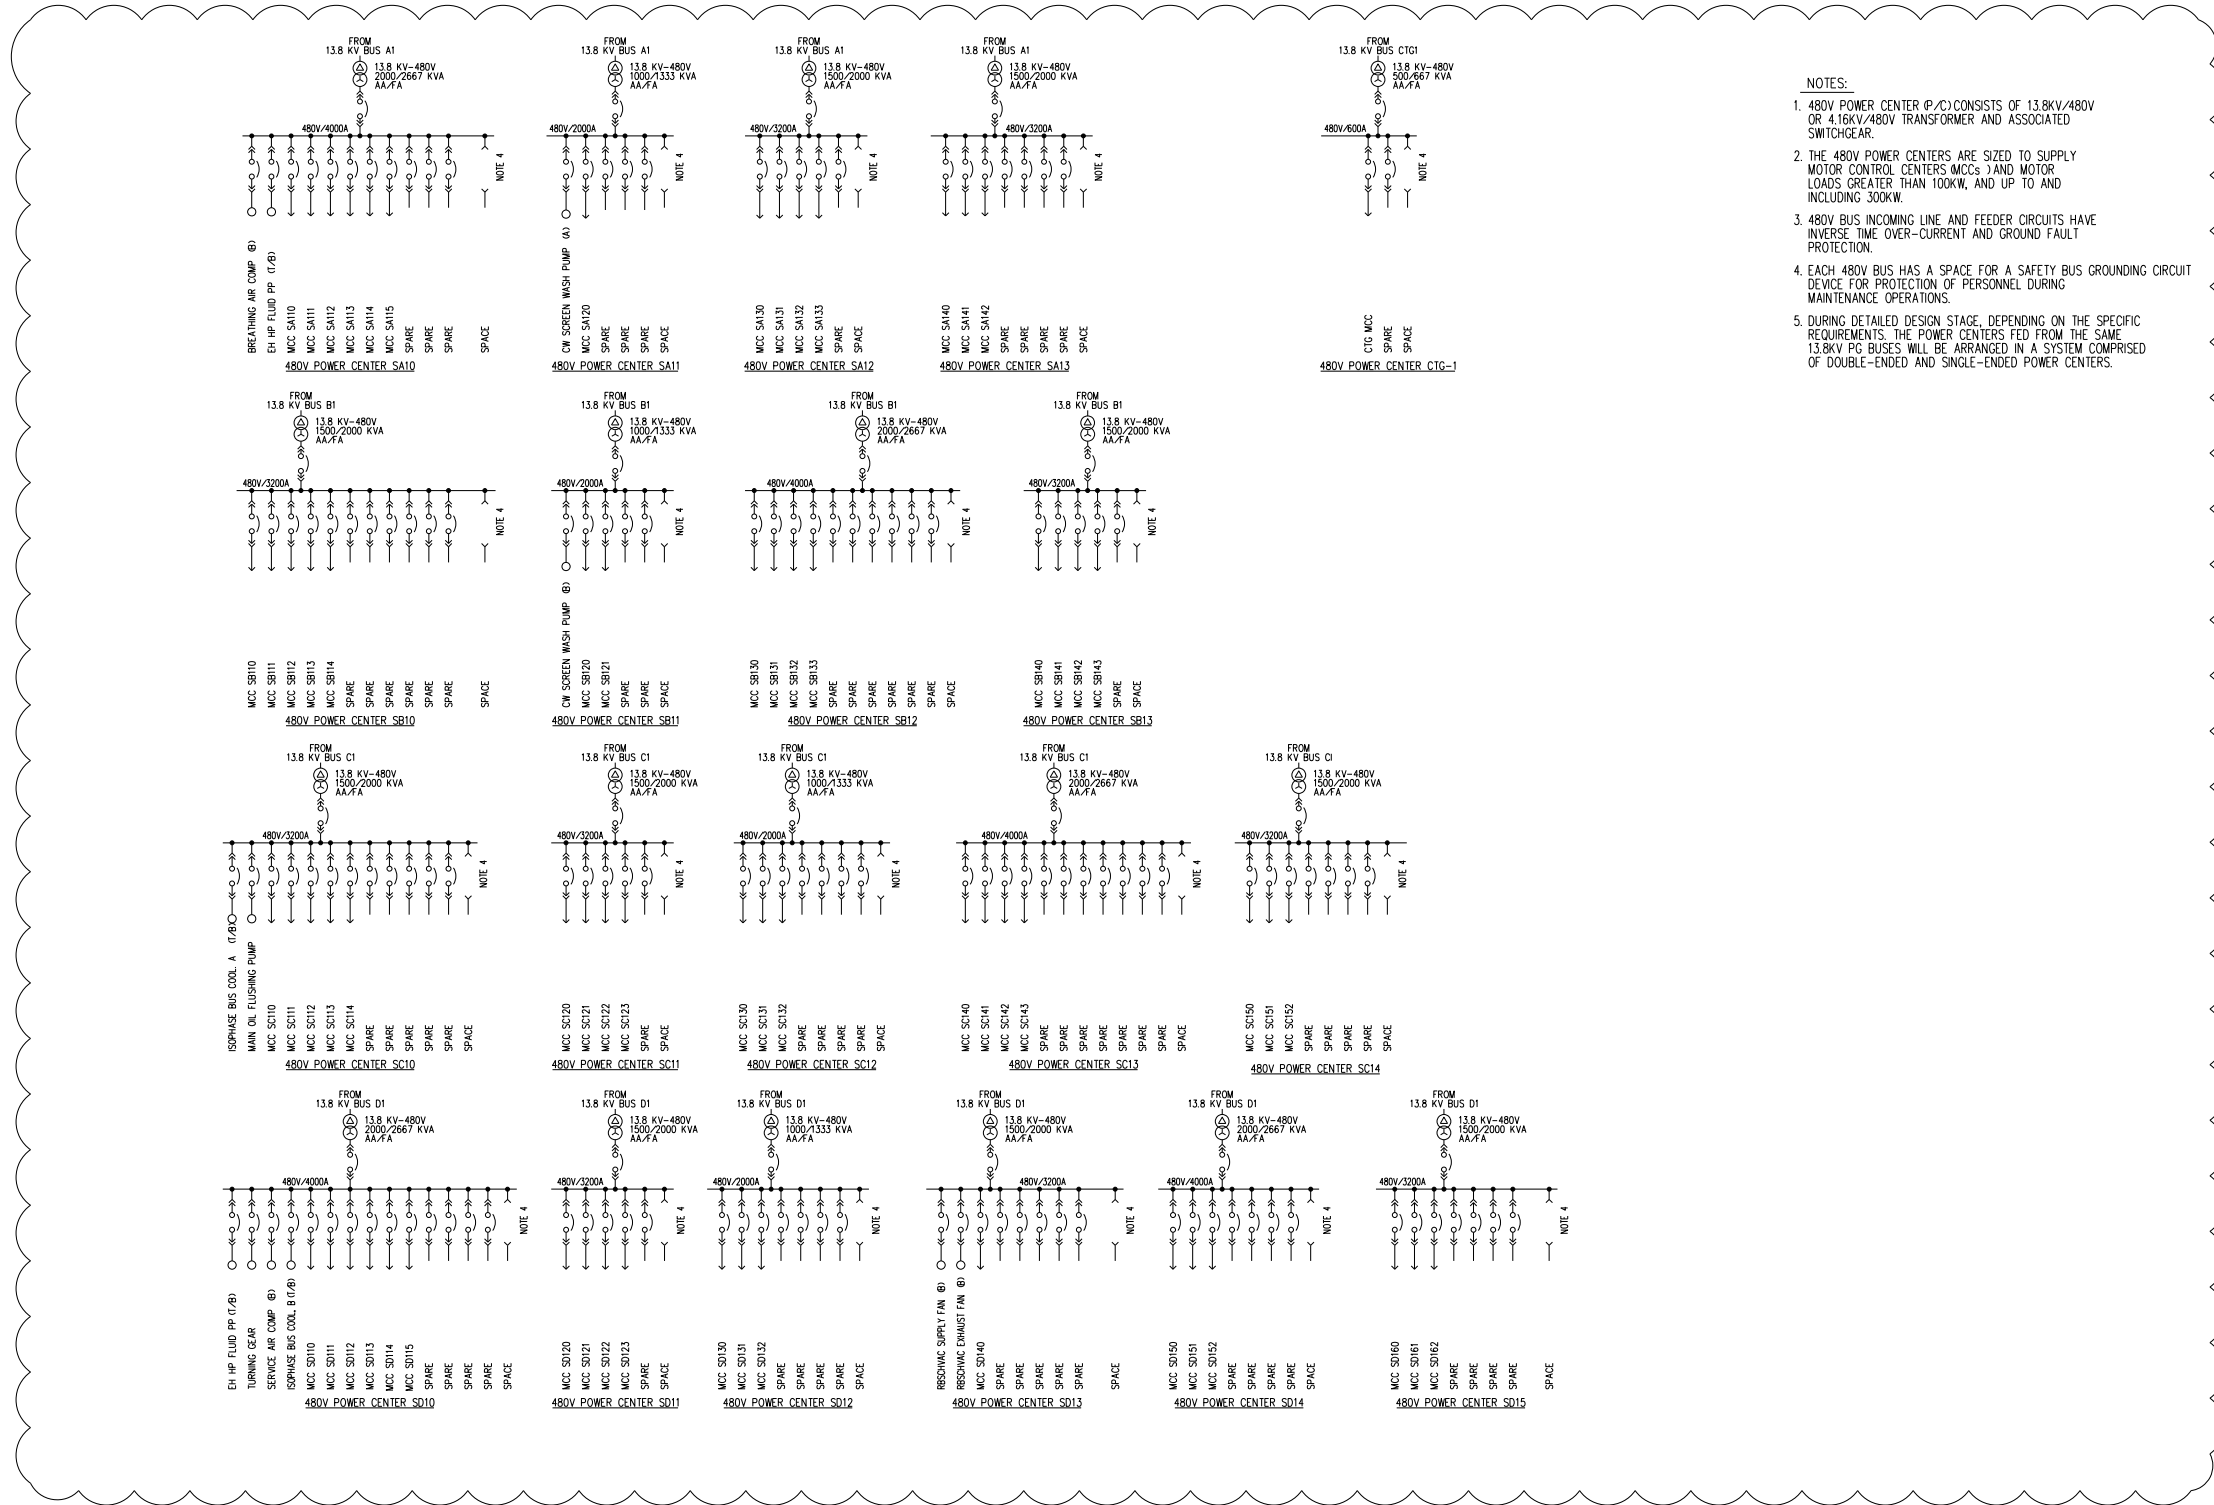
FROM
13.8 KV BUS A1
13.8 KV-480V
2000/2667 KVA
AA/FA
480V/4000A
NOTE 4
BREATHING AIR COMP (B)
EH HP FLUID PP (T/B)
MCC SA110
MCC SA111
MCC SA112
MCC SA113
MCC SA114
MCC SA115
SPARE
SPARE
SPARE
SPACE
480V POWER CENTER SA10

FROM
13.8 KV BUS A1
13.8 KV-480V
1000/1333 KVA
AA/FA
480V/2000A
NOTE 4
CW SCREEN WASH PUMP (A)
MCC SA120
SPARE
SPARE
SPARE
SPACE
480V POWER CENTER SA11

FROM
13.8 KV BUS A1
13.8 KV-480V
1500/2000 KVA
AA/FA
480V/3200A
NOTE 4
MCC SA130
MCC SA131
MCC SA132
MCC SA133
SPARE
SPACE
480V POWER CENTER SA12

FROM
13.8 KV BUS A1
13.8 KV-480V
1500/2000 KVA
AA/FA
480V/3200A
NOTE 4
MCC SA140
MCC SA141
MCC SA142
SPARE
SPARE
SPARE
SPARE
SPACE
480V POWER CENTER SA13

FROM
13.8 KV BUS CTG1
13.8 KV-480V
500/667 KVA
AA/FA
480V/600A
NOTE 4
CTG MCC
SPARE
SPACE
480V POWER CENTER CTG-1

NOTES:
1. 480V POWER CENTER (P/C) CONSISTS OF 13.8KV/480V OR 4.16KV/480V TRANSFORMER AND ASSOCIATED SWITCHGEAR.
2. THE 480V POWER CENTERS ARE SIZED TO SUPPLY MOTOR CONTROL CENTERS (MCCs ) AND MOTOR LOADS GREATER THAN 100KW, AND UP TO AND INCLUDING 300KW.
3. 480V BUS INCOMING LINE AND FEEDER CIRCUITS HAVE INVERSE TIME OVER-CURRENT AND GROUND FAULT PROTECTION.
4. EACH 480V BUS HAS A SPACE FOR A SAFETY BUS GROUNDING CIRCUIT DEVICE FOR PROTECTION OF PERSONNEL DURING MAINTENANCE OPERATIONS.
5. DURING DETAILED DESIGN STAGE, DEPENDING ON THE SPECIFIC REQUIREMENTS. THE POWER CENTERS FED FROM THE SAME 13.8KV PG BUSES WILL BE ARRANGED IN A SYSTEM COMPRISED OF DOUBLE-ENDED AND SINGLE-ENDED POWER CENTERS.

FROM
13.8 KV BUS B1
13.8 KV-480V
1500/2000 KVA
AA/FA
480V/3200A
NOTE 4
MCC SB110
MCC SB111
MCC SB112
MCC SB113
MCC SB114
SPARE
SPARE
SPARE
SPARE
SPARE
SPACE
480V POWER CENTER SB10

FROM
13.8 KV BUS B1
13.8 KV-480V
1000/1333 KVA
AA/FA
480V/2000A
NOTE 4
CW SCREEN WASH PUMP (B)
MCC SB120
MCC SB121
SPARE
SPARE
SPACE
480V POWER CENTER SB11

FROM
13.8 KV BUS B1
13.8 KV-480V
2000/2667 KVA
AA/FA
480V/4000A
NOTE 4
MCC SB130
MCC SB131
MCC SB132
MCC SB133
SPARE
SPARE
SPARE
SPARE
SPARE
SPARE
SPACE
480V POWER CENTER SB12

FROM
13.8 KV BUS B1
13.8 KV-480V
1500/2000 KVA
AA/FA
480V/3200A
NOTE 4
MCC SB140
MCC SB141
MCC SB142
MCC SB143
SPARE
SPACE
480V POWER CENTER SB13

FROM
13.8 KV BUS C1
13.8 KV-480V
1500/2000 KVA
AA/FA
480V/3200A
NOTE 4
ISOPHASE BUS COOL. A (T/B)
MAIN OIL FLUSHING PUMP
MCC SC110
MCC SC111
MCC SC112
MCC SC113
MCC SC114
SPARE
SPARE
SPARE
SPARE
SPACE
480V POWER CENTER SC10

FROM
13.8 KV BUS C1
13.8 KV-480V
1500/2000 KVA
AA/FA
480V/3200A
NOTE 4
MCC SC120
MCC SC121
MCC SC122
MCC SC123
SPARE
SPACE
480V POWER CENTER SC11

FROM
13.8 KV BUS C1
13.8 KV-480V
1000/1333 KVA
AA/FA
480V/2000A
NOTE 4
MCC SC130
MCC SC131
MCC SC132
SPARE
SPARE
SPARE
SPACE
480V POWER CENTER SC12

FROM
13.8 KV BUS C1
13.8 KV-480V
2000/2667 KVA
AA/FA
480V/4000A
NOTE 4
MCC SC140
MCC SC141
MCC SC142
MCC SC143
SPARE
SPARE
SPARE
SPARE
SPARE
SPARE
SPACE
480V POWER CENTER SC13

FROM
13.8 KV BUS CI
13.8 KV-480V
1500/2000 KVA
AA/FA
480V/3200A
NOTE 4
MCC SC150
MCC SC151
MCC SC152
SPARE
SPARE
SPARE
SPARE
SPACE
480V POWER CENTER SC14

FROM
13.8 KV BUS D1
13.8 KV-480V
2000/2667 KVA
AA/FA
480V/4000A
NOTE 4
EH HP FLUID PP (T/B)
TURNING GEAR
SERVICE AIR COMP (B)
ISOPHASE BUS COOL. B (T/B)
MCC SD110
MCC SD111
MCC SD112
MCC SD113
MCC SD114
MCC SD115
SPARE
SPARE
SPARE
SPACE
480V POWER CENTER SD10

FROM
13.8 KV BUS D1
13.8 KV-480V
1500/2000 KVA
AA/FA
480V/3200A
NOTE 4
MCC SD120
MCC SD121
MCC SD122
MCC SD123
SPARE
SPACE
480V POWER CENTER SD11

FROM
13.8 KV BUS D1
13.8 KV-480V
1000/1333 KVA
AA/FA
480V/2000A
NOTE 4
MCC SD130
MCC SD131
MCC SD132
SPARE
SPARE
SPARE
SPARE
SPACE
480V POWER CENTER SD12

FROM
13.8 KV BUS D1
13.8 KV-480V
1500/2000 KVA
AA/FA
480V/3200A
NOTE 4
RBSCHVAC SUPPLY FAN (B)
RBSCHVAC EXHAUST FAN (B)
MCC SD140
SPARE
SPARE
SPARE
SPARE
SPACE
480V POWER CENTER SD13

FROM
13.8 KV BUS D1
13.8 KV-480V
2000/2667 KVA
AA/FA
480V/4000A
NOTE 4
MCC SD150
MCC SD151
MCC SD152
SPARE
SPARE
SPARE
SPARE
SPACE
480V POWER CENTER SD14

FROM
13.8 KV BUS D1
13.8 KV-480V
1500/2000 KVA
AA/FA
480V/3200A
NOTE 4
MCC SD160
MCC SD161
MCC SD162
SPARE
SPARE
SPARE
SPARE
SPACE
480V POWER CENTER SD15